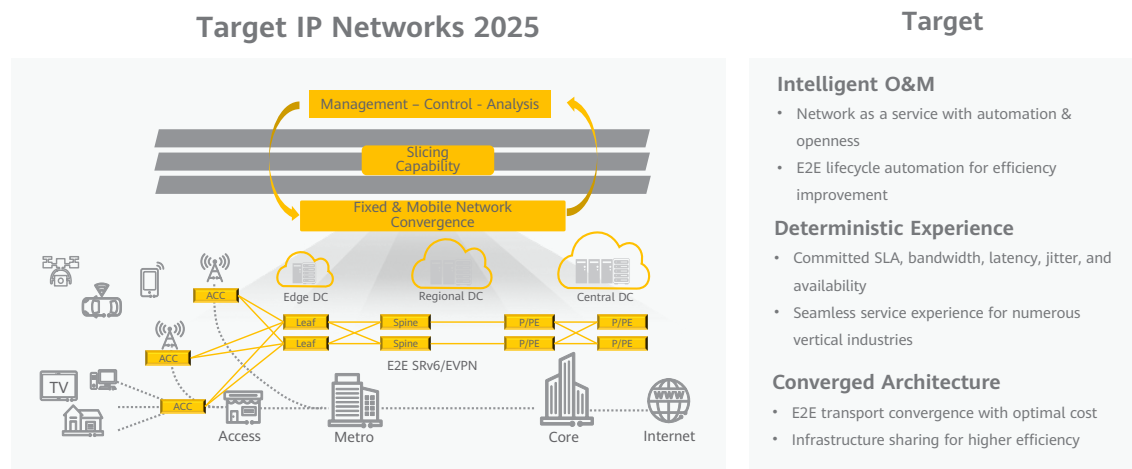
Target IP Networks 2025

Management – Control - Analysis

Slicing Capability

Fixed & Mobile Network Convergence

Edge DC

Regional DC

Central DC

ACC

ACC

ACC

Leaf

Leaf

Spine

Spine

P/PE

P/PE

P/PE

P/PE

E2E SRv6/EVPN

TV

WWW

Access

Metro

Core

Internet

Target

Intelligent O&M

• Network as a service with automation & openness

• E2E lifecycle automation for efficiency improvement

Deterministic Experience

• Committed SLA, bandwidth, latency, jitter, and availability

• Seamless service experience for numerous vertical industries

Converged Architecture

• E2E transport convergence with optimal cost

• Infrastructure sharing for higher efficiency